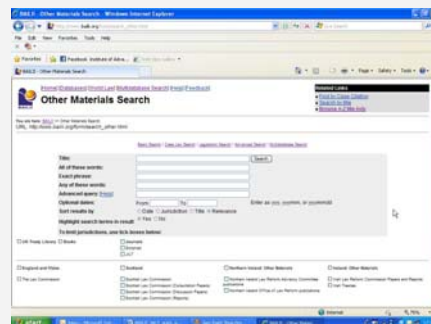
BAILII - Other Materials Search - Windows Internet Explorer

File Edit View Favorites Tools Help

Favorites

BAILII - Other Materials Search

Other Materials Search

[Home] [Databases] [World Law] [Multidatabase Search] [Help] [Feedback]

Related Links
Find by Case Citation
Search by title
Browse A-Z title lists

You are here: BAILII >> Other Materials Search
URL: http://www.bailii.org/form/search_other.html

Basic Search | Case Law Search | Legislation Search | Advanced Search | Multidatabase Search

Title:
All of these words:
Exact phrase:
Any of these words:
Advanced query: [Help]
Optional dates: From: To:
Sort results by: Date Jurisdiction Title Relevance
Highlight search terms in result: Yes No
To limit jurisdictions, use tick boxes below:

Search

Enter as yyyy, mm/yyyy, or dd/mm/yyyy

UK Treaty Library Books

Journals
Libraries
LNT

England and Wales
The Law Commission

Scotland
Scottish Law Commission
Scottish Law Commission (Consultation Papers)
Scottish Law Commission (Discussion Papers)
Scottish Law Commission (Reports)

Northern Ireland: Other Materials
Northern Ireland Law Reform Advisory Committee publications
Northern Ireland Office of Law Reform publications

Ireland: Other Materials
Irish Law Reform Commission Papers and Reports
Irish Treaties

Internet

start